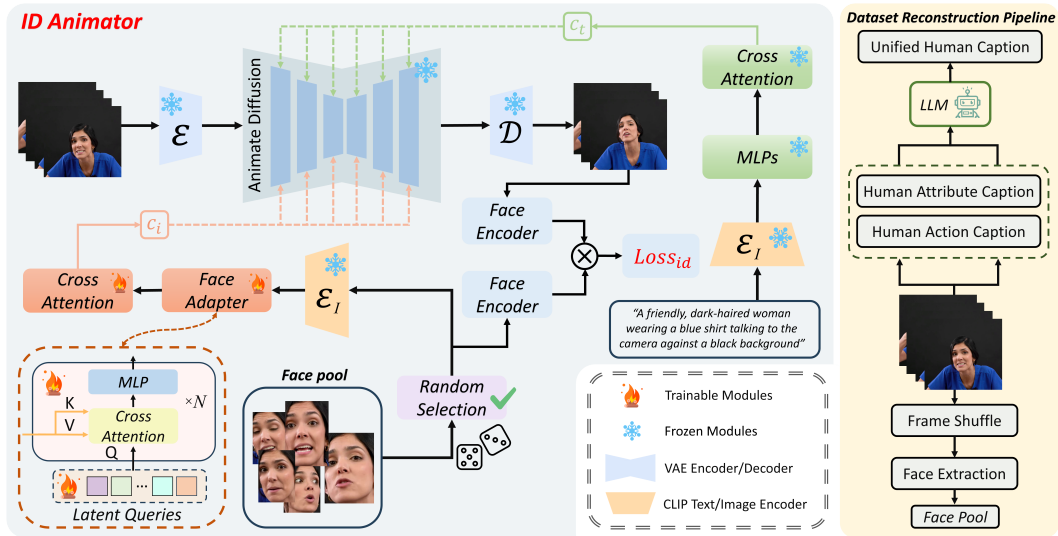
ID Animator

$c_t$

Animate Diffusion

$\mathcal{E}$

$\mathcal{D}$

Cross Attention

MLPs

$c_i$

Face Encoder

Face Encoder

$Loss_{id}$

$\mathcal{E}_I$

$\mathcal{E}_I$

Cross Attention

Face Adapter

"A friendly, dark-haired woman wearing a blue shirt talking to the camera against a black background"

MLP

K

V

Cross Attention

Q

$\times N$

Latent Queries

Face pool

Random Selection

Trainable Modules

Frozen Modules

VAE Encoder/Decoder

CLIP Text/Image Encoder

Dataset Reconstruction Pipeline

Unified Human Caption

LLM

Human Attribute Caption

Human Action Caption

Frame Shuffle

Face Extraction

Face Pool